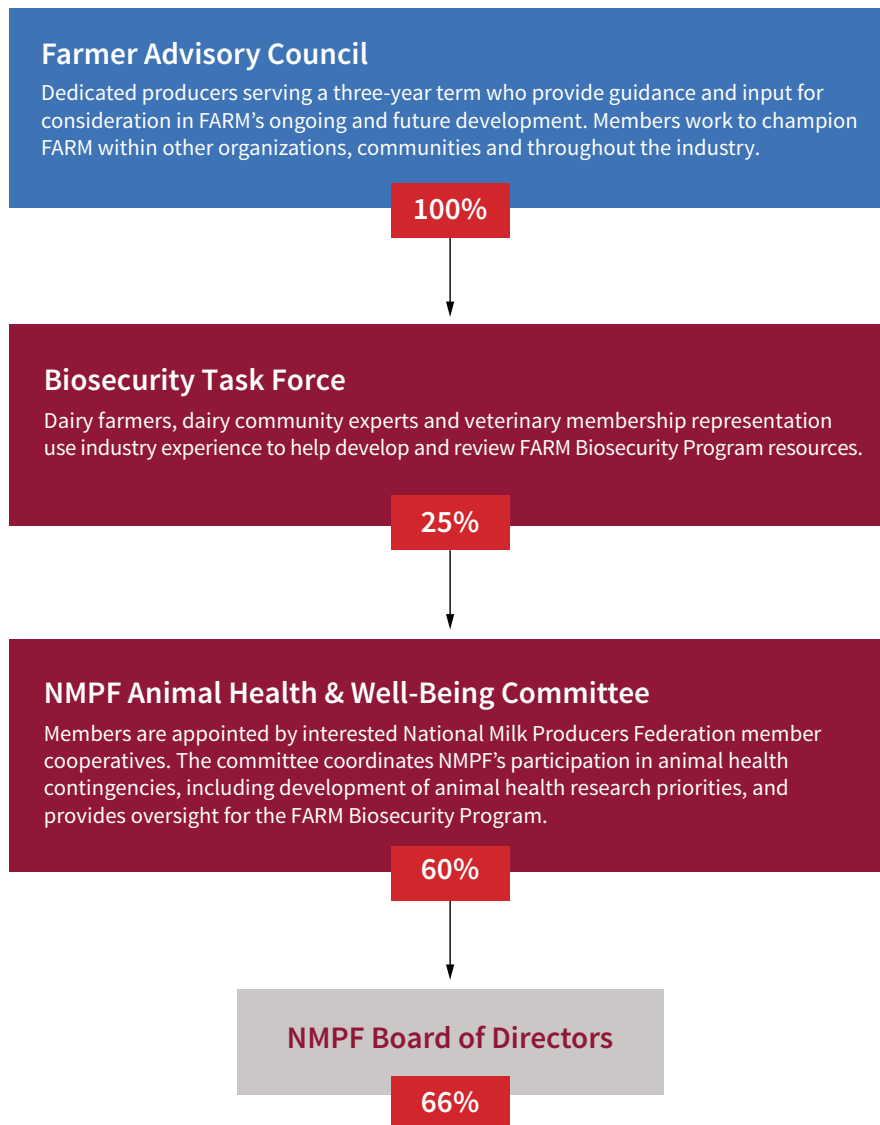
Farmer Advisory Council

Dedicated producers serving a three-year term who provide guidance and input for consideration in FARM's ongoing and future development. Members work to champion FARM within other organizations, communities and throughout the industry.

100%

Biosecurity Task Force

Dairy farmers, dairy community experts and veterinary membership representation use industry experience to help develop and review FARM Biosecurity Program resources.

25%

NMPF Animal Health & Well-Being Committee

Members are appointed by interested National Milk Producers Federation member cooperatives. The committee coordinates NMPF's participation in animal health contingencies, including development of animal health research priorities, and provides oversight for the FARM Biosecurity Program.

60%

NMPF Board of Directors

66%